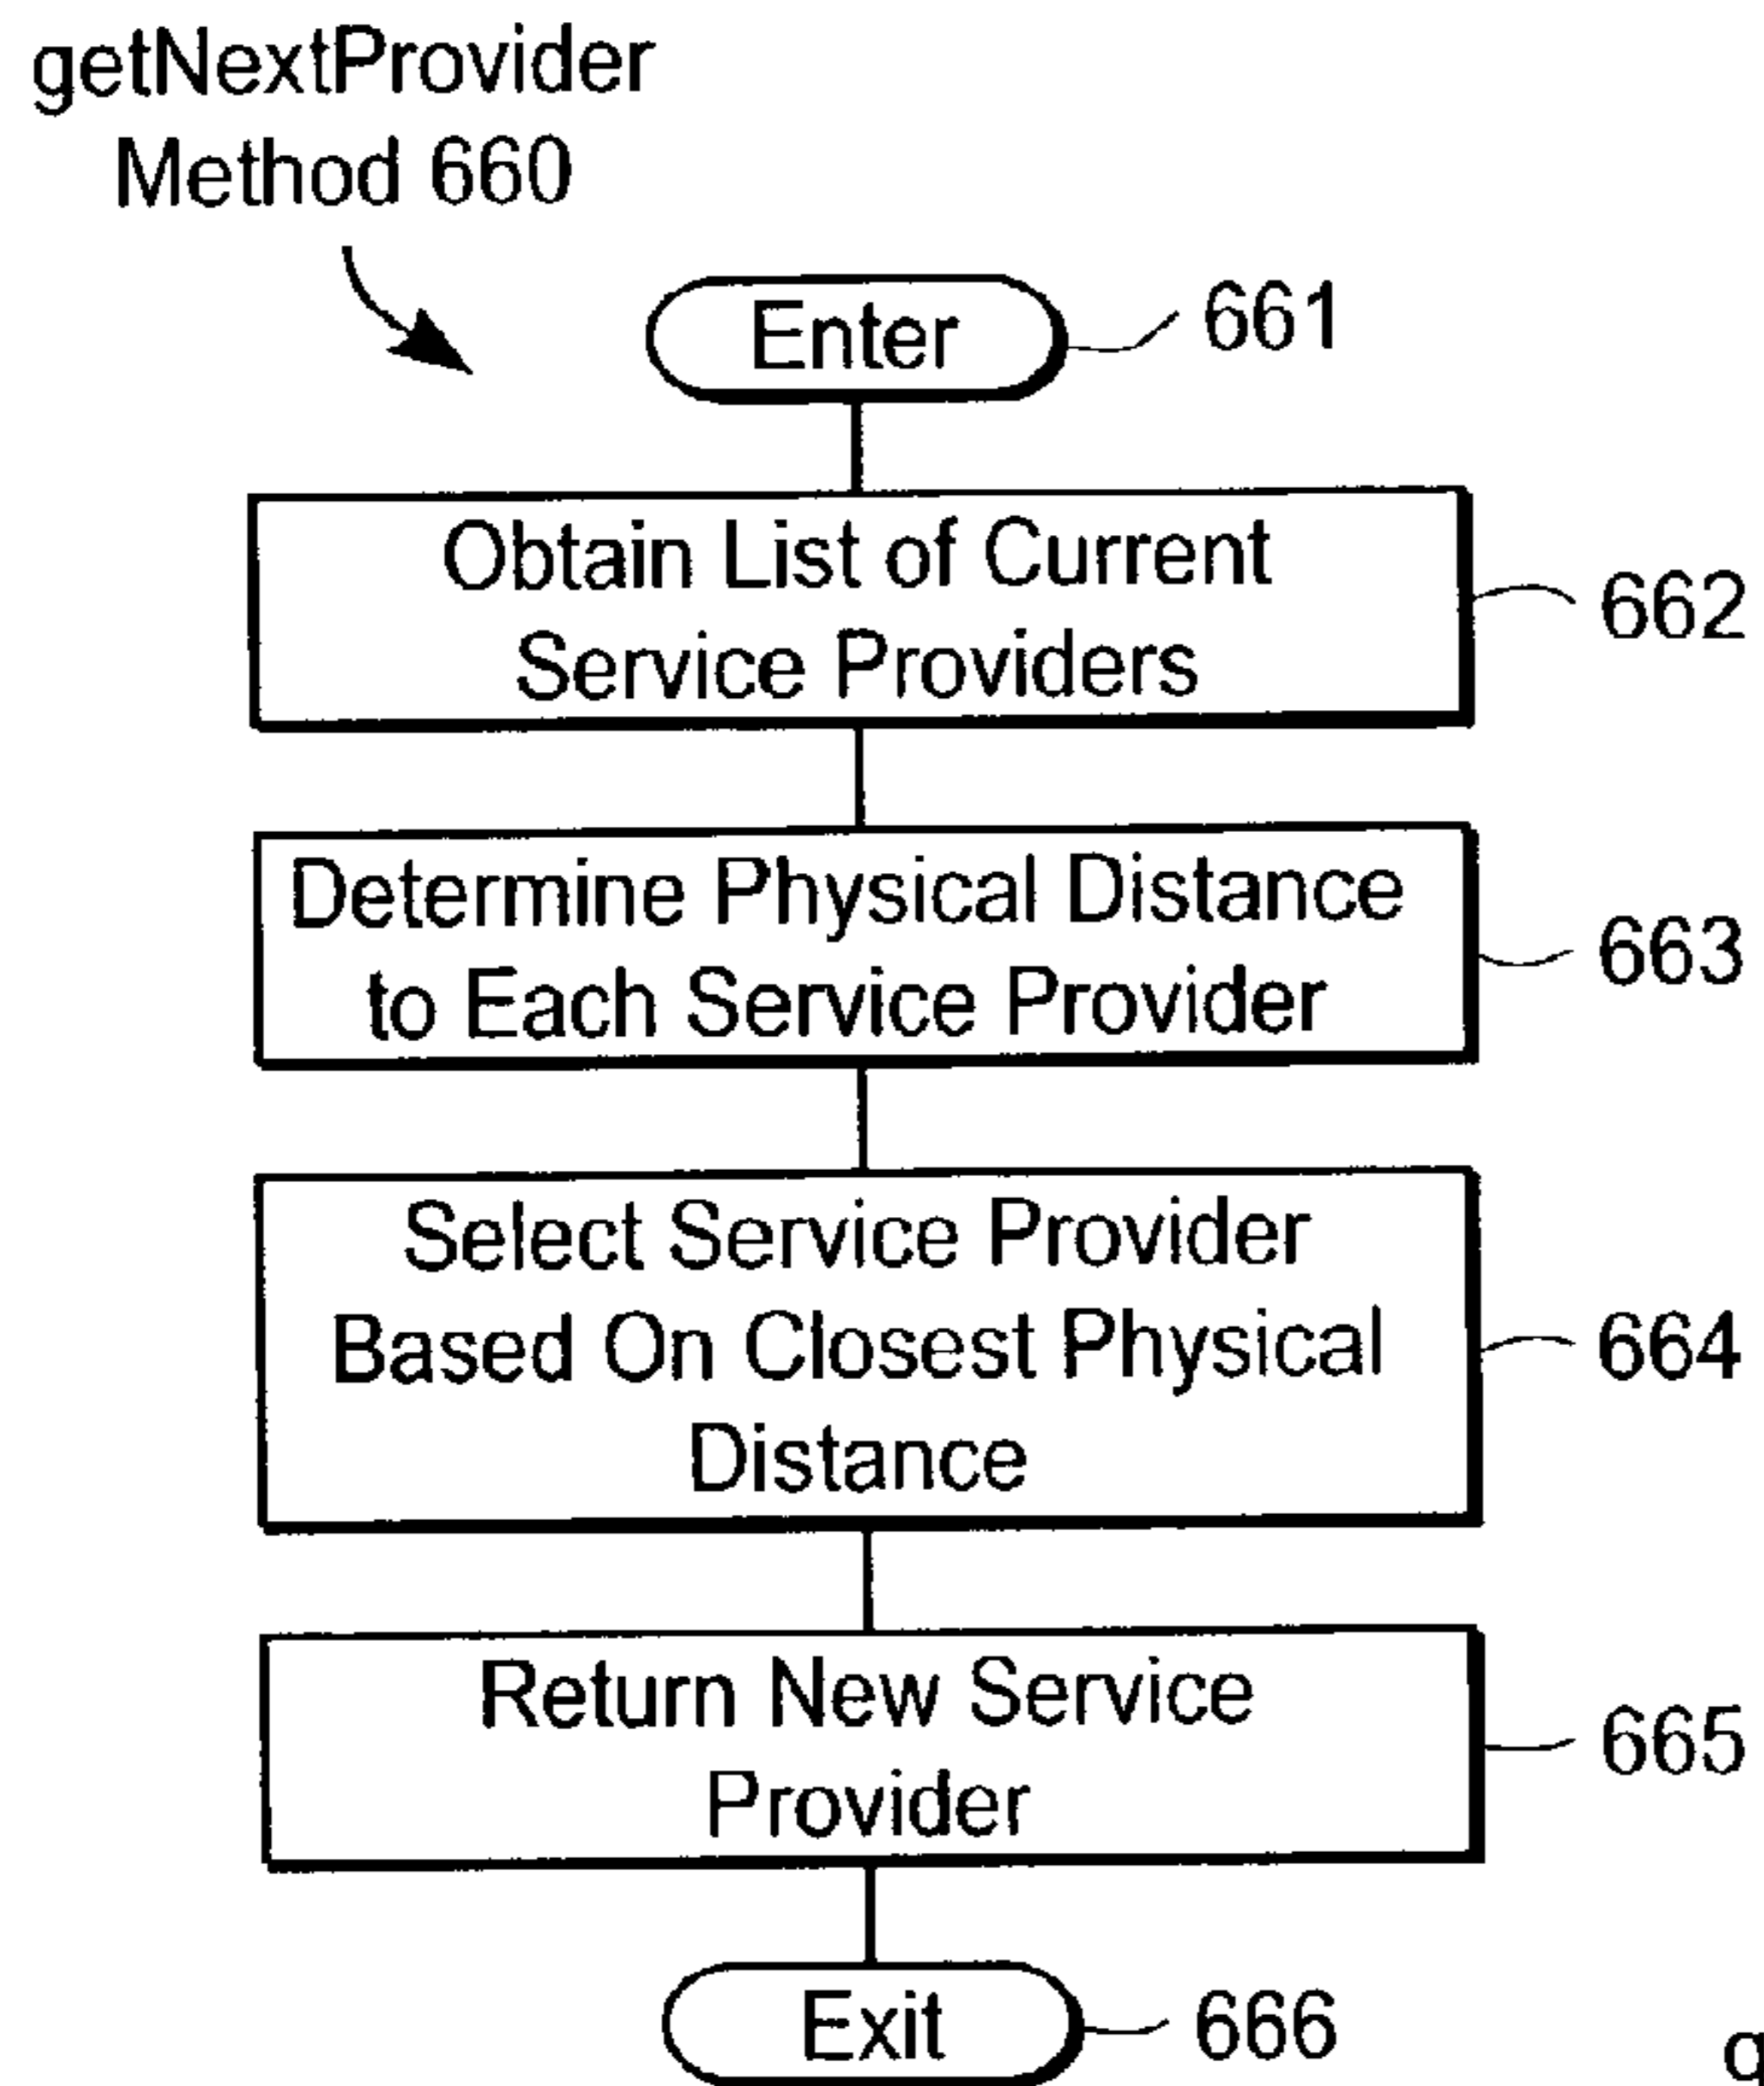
getNextProvider
Method 660

Enter 661

Obtain List of Current Service Providers 662

Determine Physical Distance to Each Service Provider 663

Select Service Provider Based On Closest Physical Distance 664

Return New Service Provider 665

Exit 666

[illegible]